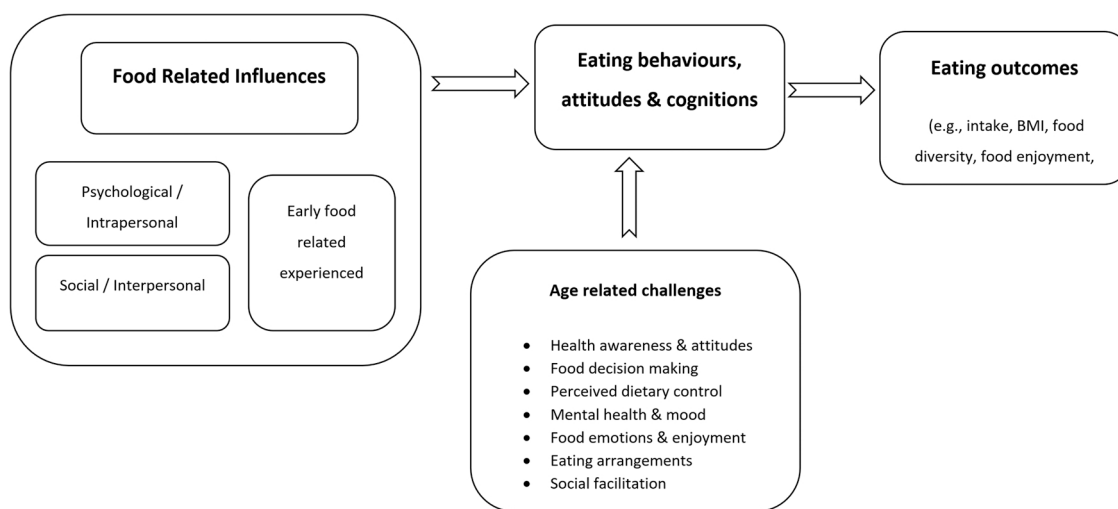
Food Related Influences

Psychological / Intrapersonal

Social / Interpersonal

Early food related experienced

Eating behaviours, attitudes & cognitions

Eating outcomes

(e.g., intake, BMI, food diversity, food enjoyment,

Age related challenges

- Health awareness & attitudes
- Food decision making
- Perceived dietary control
- Mental health & mood
- Food emotions & enjoyment
- Eating arrangements
- Social facilitation